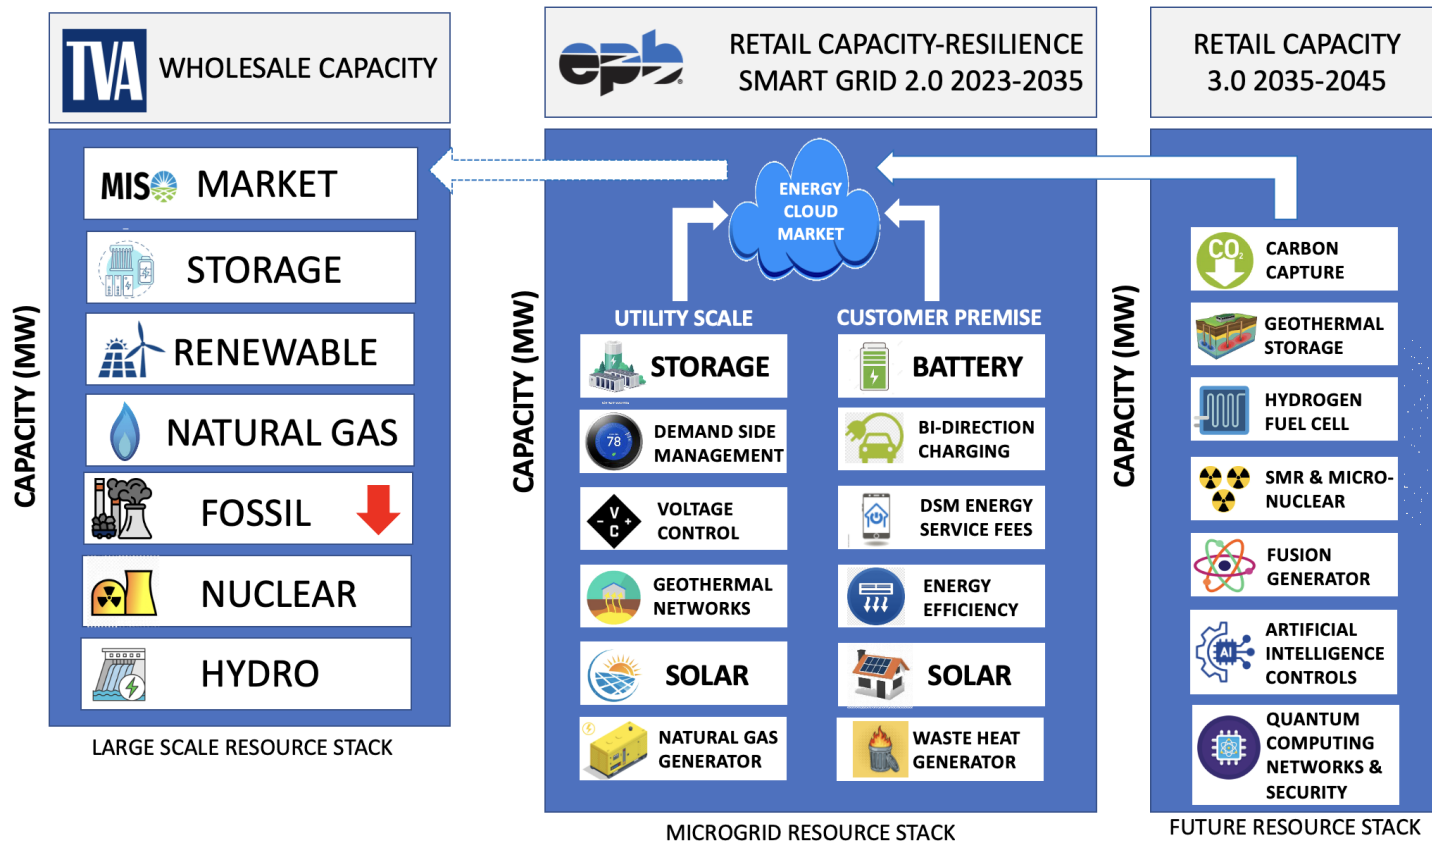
TVA WHOLESALE CAPACITY

epb RETAIL CAPACITY-RESILIENCE SMART GRID 2.0 2023-2035

RETAIL CAPACITY 3.0 2035-2045

CAPACITY (MW)

MISO MARKET

STORAGE

RENEWABLE

NATURAL GAS

FOSSIL

NUCLEAR

HYDRO

LARGE SCALE RESOURCE STACK

ENERGY CLOUD MARKET

CAPACITY (MW)

UTILITY SCALE

STORAGE

78

DEMAND SIDE MANAGEMENT

V C

VOLTAGE CONTROL

GEOTHERMAL NETWORKS

SOLAR

NATURAL GAS GENERATOR

CUSTOMER PREMISE

BATTERY

BI-DIRECTION CHARGING

DSM ENERGY SERVICE FEES

ENERGY EFFICIENCY

SOLAR

WASTE HEAT GENERATOR

MICROGRID RESOURCE STACK

CAPACITY (MW)

$CO_2$

CARBON CAPTURE

GEOTHERMAL STORAGE

HYDROGEN FUEL CELL

SMR & MICRO-NUCLEAR

FUSION GENERATOR

AI

ARTIFICIAL INTELLIGENCE CONTROLS

QUANTUM COMPUTING NETWORKS & SECURITY

FUTURE RESOURCE STACK